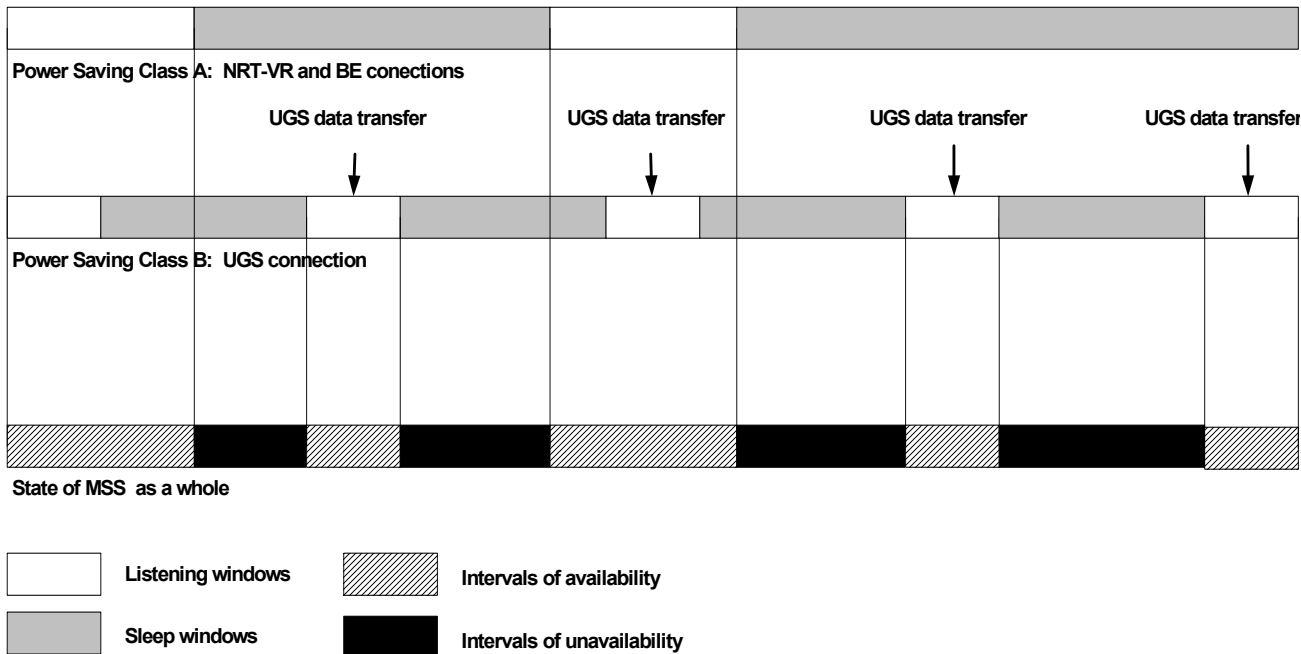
Power Saving Class A: NRT-VR and BE conections

UGS data transfer

UGS data transfer

UGS data transfer

UGS data transfer

Power Saving Class B: UGS connection

State of MSS as a whole

Listening windows

Intervals of availability

Sleep windows

Intervals of unavailability